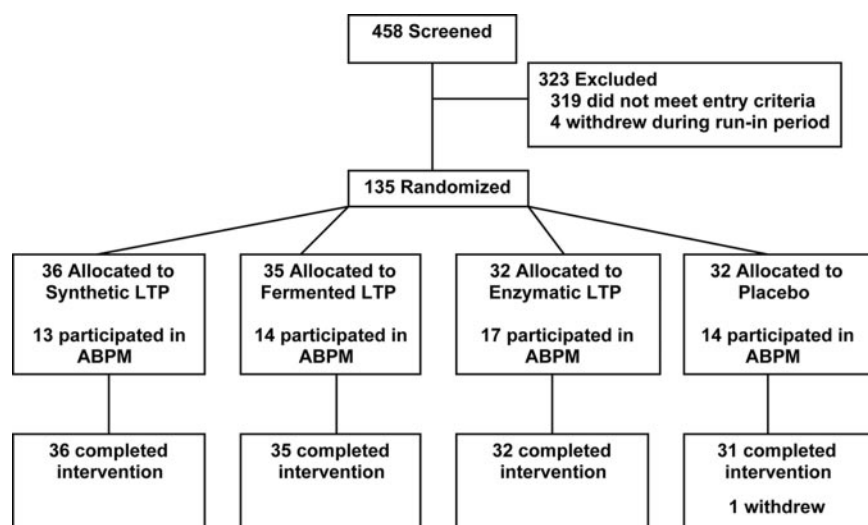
458 Screened

323 Excluded
319 did not meet entry criteria
4 withdrew during run-in period

135 Randomized

36 Allocated to Synthetic LTP

13 participated in ABPM

35 Allocated to Fermented LTP

14 participated in ABPM

32 Allocated to Enzymatic LTP

17 participated in ABPM

32 Allocated to Placebo

14 participated in ABPM

36 completed intervention

35 completed intervention

32 completed intervention

31 completed intervention

1 withdrew